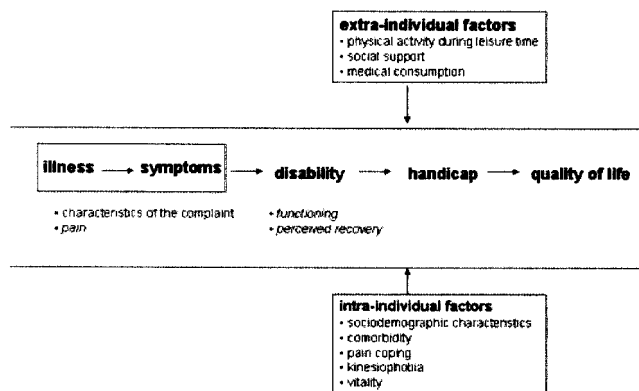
extra-individual factors
• physical activity during leisure time
• social support
• medical consumption

illness → symptoms → disability → handicap → quality of life

• characteristics of the complaint
• pain

• functioning
• perceived recovery

intra-individual factors
• sociodemographic characteristics
• comorbidity
• pain coping
• kinesiophobia
• vitality